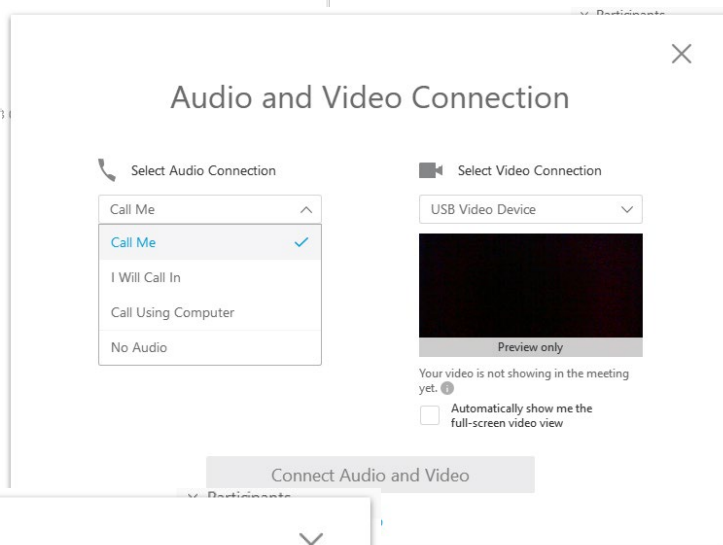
Participants

Audio and Video Connection

Select Audio Connection

Call Me

Call Me

I Will Call In

Call Using Computer

No Audio

Select Video Connection

USB Video Device

Preview only

Your video is not showing in the meeting yet.

Automatically show me the full-screen video view

Connect Audio and Video

Participants